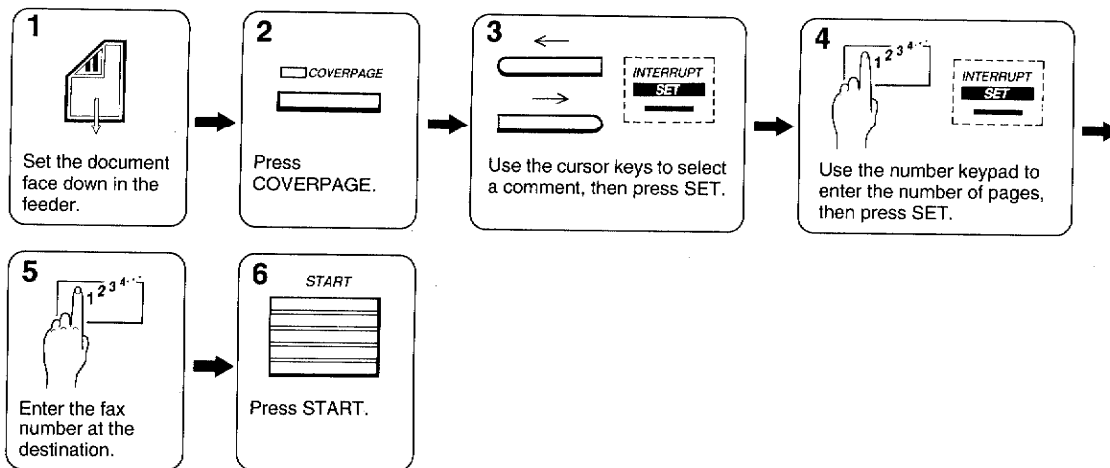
1

Set the document face down in the feeder.

2

COVERPAGE

Press COVERPAGE.

3

INTERRUPT

SET

Use the cursor keys to select a comment, then press SET.

4

$1^{2^{3^{4 \cdots}}}$

INTERRUPT

SET

Use the number keypad to enter the number of pages, then press SET.

5

$1^{2^{3^{4 \cdots}}}$

Enter the fax number at the destination.

6

START

Press START.